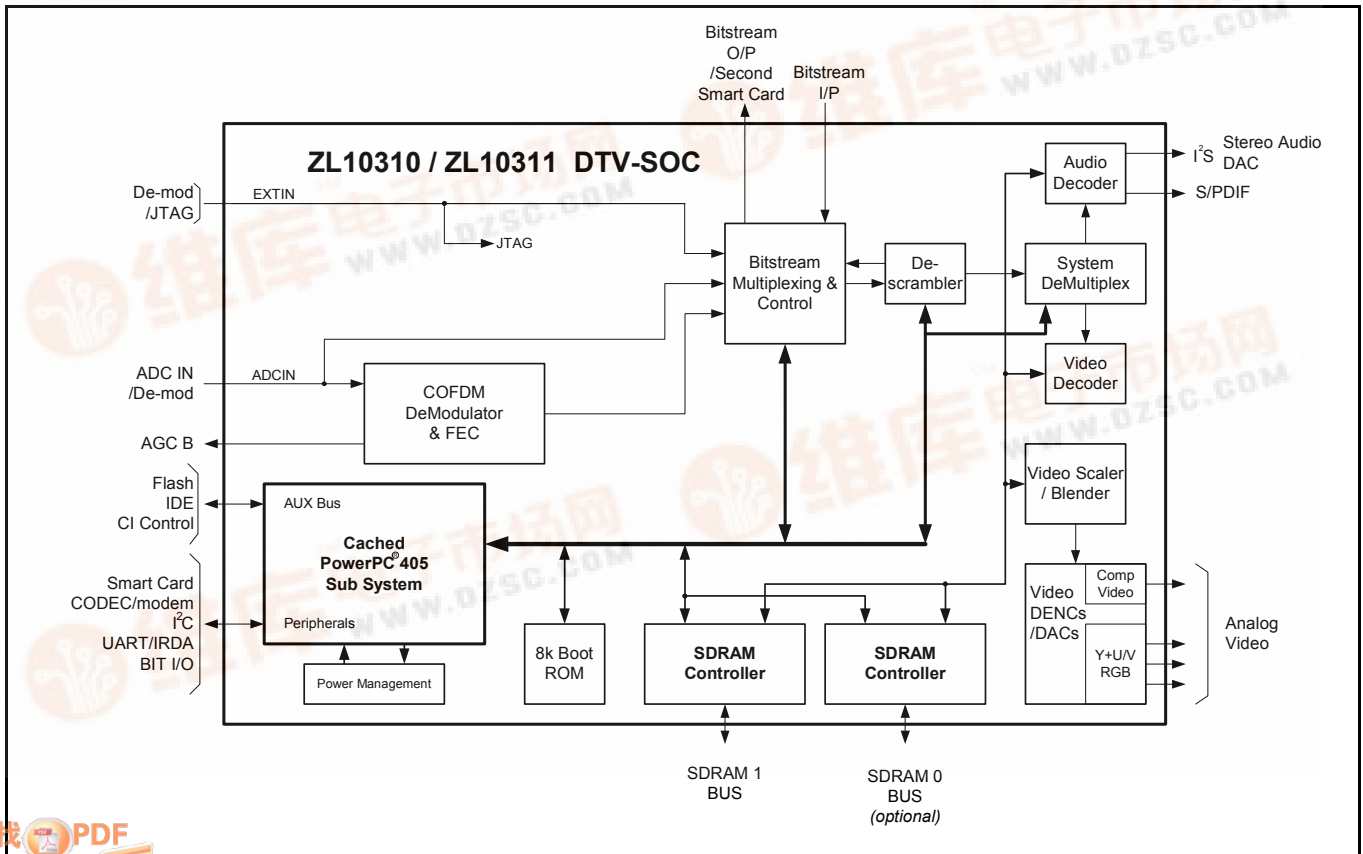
Bitstream O/P /Second Smart Card

Bitstream I/P

ZL10310 / ZL10311 DTV-SOC

De-mod /JTAG

EXTIN

JTAG

Bitstream Multiplexing & Control

De-scrambler

Audio Decoder

$I^2S$ Stereo Audio DAC

S/PDIF

System DeMultiplex

Video Decoder

ADC IN /De-mod

ADCIN

COFDM DeModulator & FEC

AGC B

Flash IDE CI Control

AUX Bus

Cached PowerPC® 405 Sub System

Peripherals

Smart Card CODEC/modem $I^2C$ UART/IRDA BIT I/O

Power Management

8k Boot ROM

SDRAM Controller

SDRAM Controller

Video Scaler / Blender

Video DENCs /DACs

Comp Video

Y+U/V RGB

Analog Video

SDRAM 1 BUS

SDRAM 0 BUS (optional)

www.dzsc.com

PDF